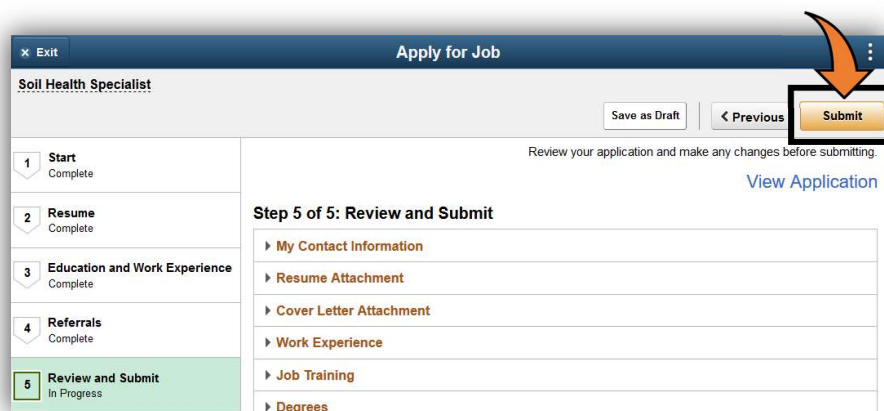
× Exit

Apply for Job

Soil Health Specialist

Save as Draft

< Previous

Submit

1 Start
Complete

2 Resume
Complete

3 Education and Work Experience
Complete

4 Referrals
Complete

5 Review and Submit
In Progress

Review your application and make any changes before submitting.

View Application

Step 5 of 5: Review and Submit

▸ My Contact Information

▸ Resume Attachment

▸ Cover Letter Attachment

▸ Work Experience

▸ Job Training

▸ Degrees